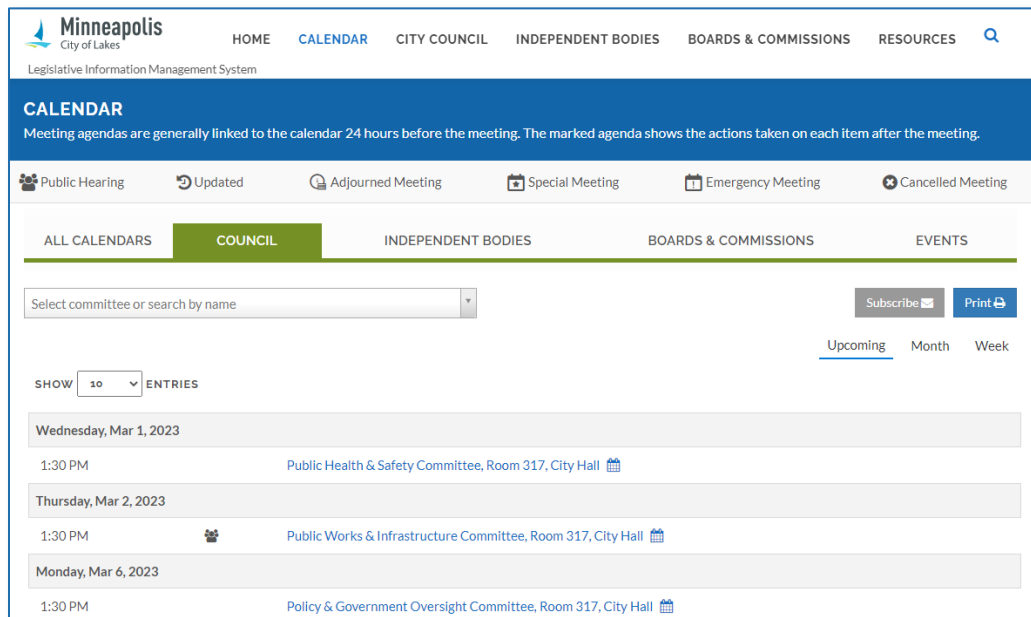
Minneapolis
City of Lakes
Legislative Information Management System

HOME CALENDAR CITY COUNCIL INDEPENDENT BODIES BOARDS & COMMISSIONS RESOURCES

CALENDAR
Meeting agendas are generally linked to the calendar 24 hours before the meeting. The marked agenda shows the actions taken on each item after the meeting.

Public Hearing Updated Adjourned Meeting Special Meeting Emergency Meeting Cancelled Meeting

ALL CALENDARS COUNCIL INDEPENDENT BODIES BOARDS & COMMISSIONS EVENTS

Select committee or search by name

Subscribe Print

Upcoming Month Week

SHOW 10 ENTRIES

Wednesday, Mar 1, 2023
1:30 PM Public Health & Safety Committee, Room 317, City Hall

Thursday, Mar 2, 2023
1:30 PM Public Works & Infrastructure Committee, Room 317, City Hall

Monday, Mar 6, 2023
1:30 PM Policy & Government Oversight Committee, Room 317, City Hall